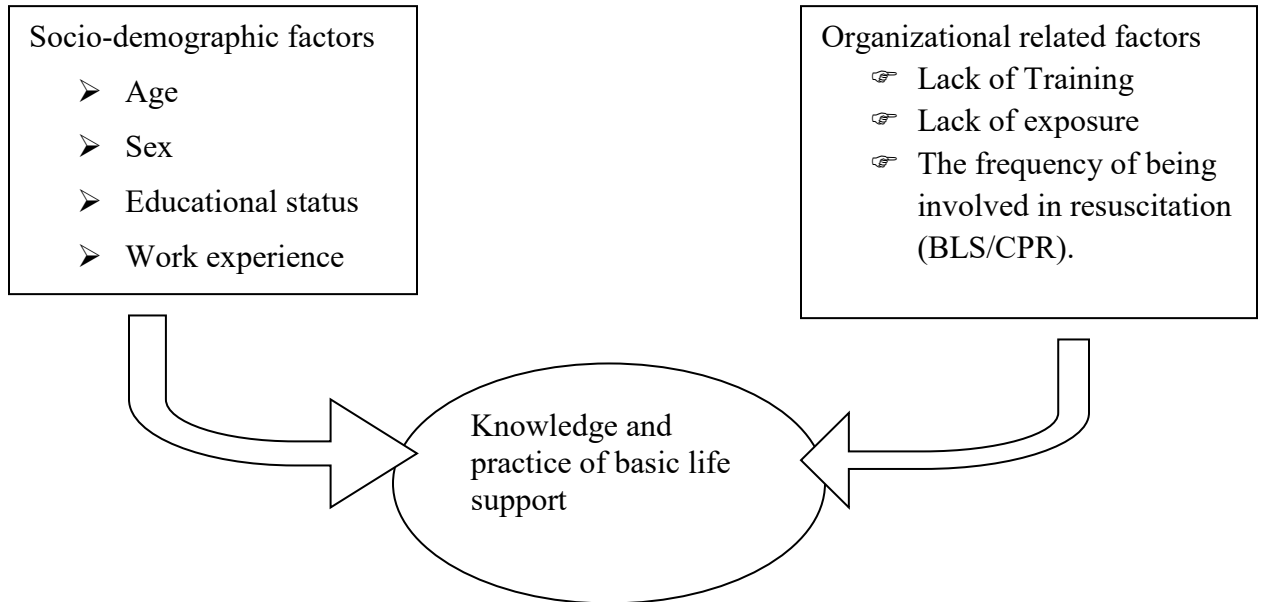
Socio-demographic factors

- Age
- Sex
- Educational status
- Work experience

Organizational related factors

- Lack of Training
- Lack of exposure
- The frequency of being involved in resuscitation (BLS/CPR).

Knowledge and practice of basic life support